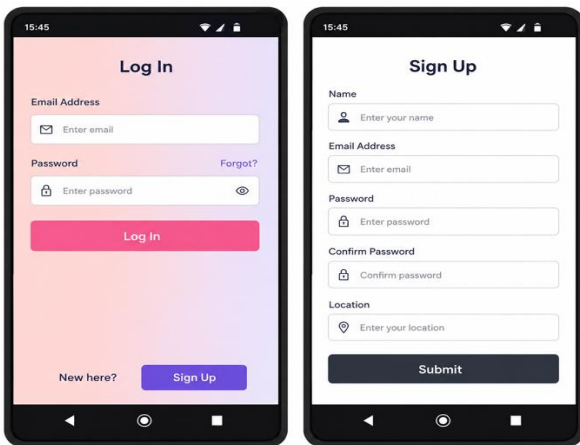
15:45

Log In

Email Address

Enter email

Password

Forgot?

Enter password

Log In

New here?

Sign Up

15:45

Sign Up

Name

Enter your name

Email Address

Enter email

Password

Enter password

Confirm Password

Confirm password

Location

Enter your location

Submit